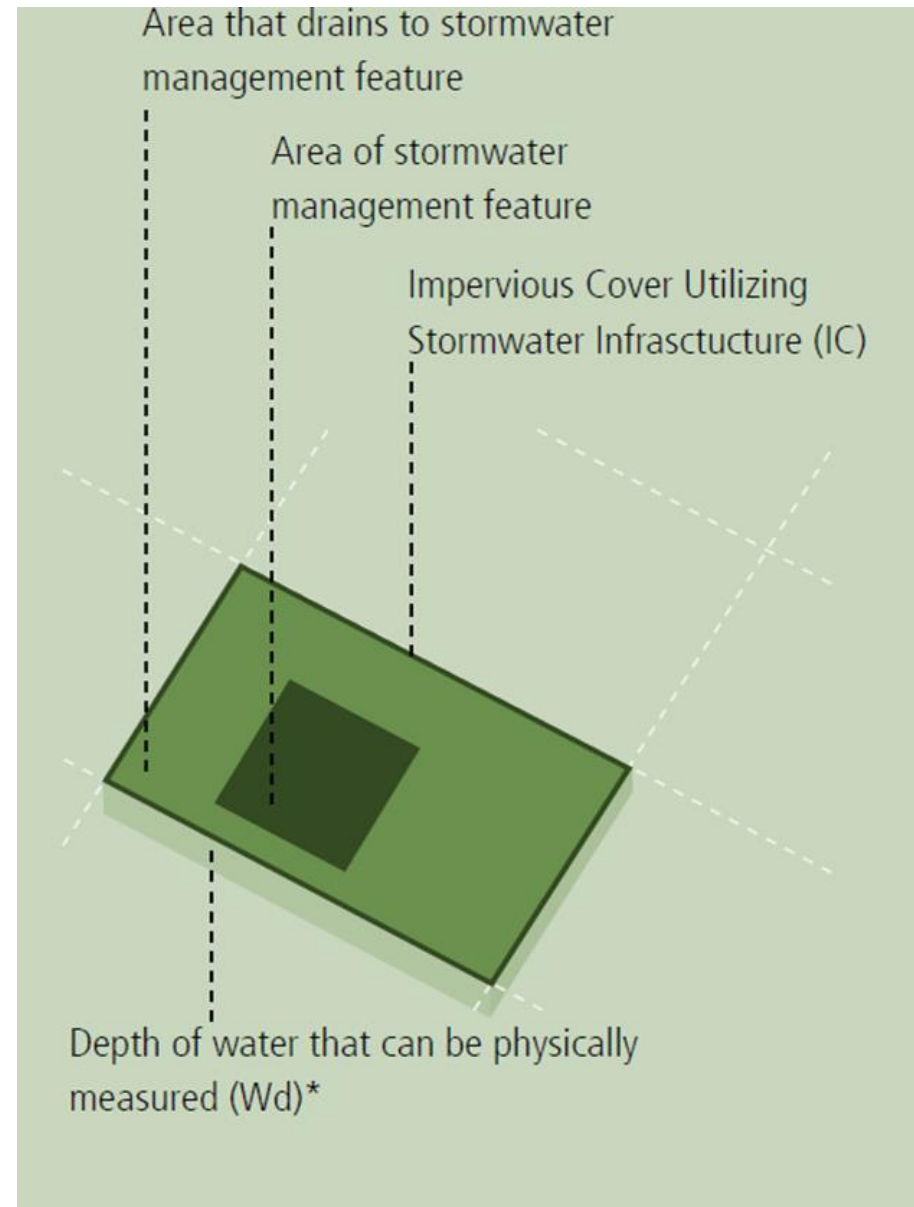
Area that drains to stormwater management feature

Area of stormwater management feature

Impervious Cover Utilizing Stormwater Infrasctucture (IC)

Depth of water that can be physically measured (Wd)*